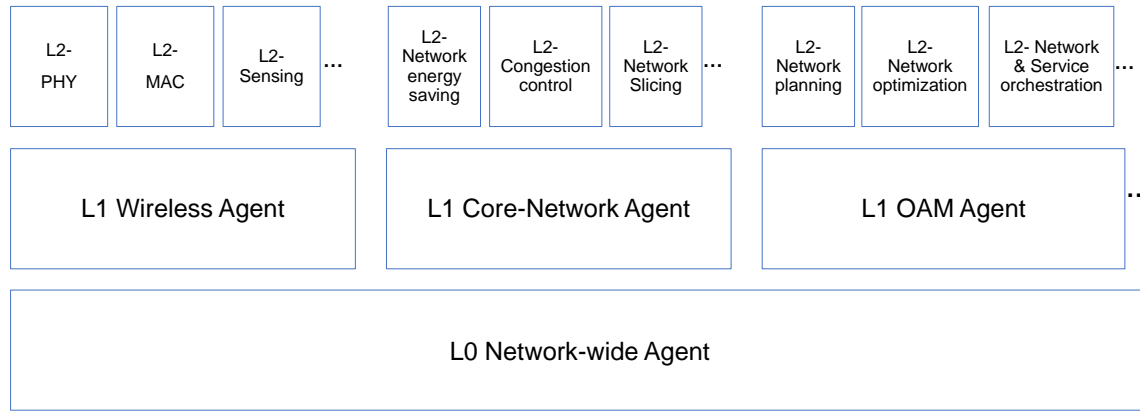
L2-PHY

L2-MAC

L2-Sensing

...

L2-Network energy saving

L2-Congestion control

L2-Network Slicing

...

L2-Network planning

L2-Network optimization

L2- Network & Service orchestration

...

L1 Wireless Agent

L1 Core-Network Agent

L1 OAM Agent

...

L0 Network-wide Agent